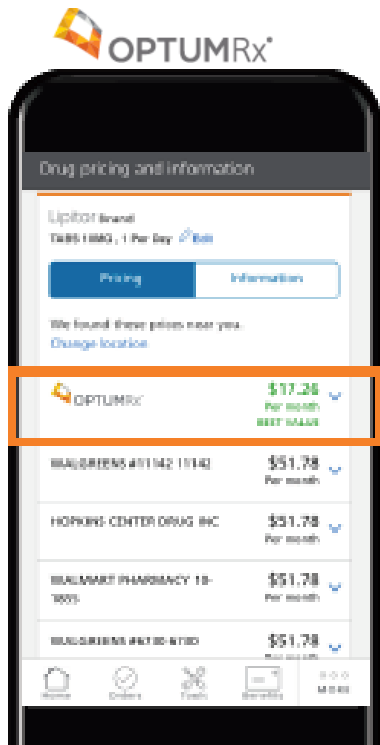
OPTUMRx®

Drug pricing and information

Lipitor Brand
TABS 10MG, 1 Per Day Edit

Pricing | Information

We found these prices near you.
Change location

OPTUMRx $17.26 Per month BEST VALUE

WALGREENS #11142 11142 $51.78 Per month

HOPKINS CENTER DRUG INC $51.78 Per month

WALMART PHARMACY 10-1885 $51.78 Per month

WALGREENS #6730 6730 $51.78 Per month

Home Orders Tools Benefits More